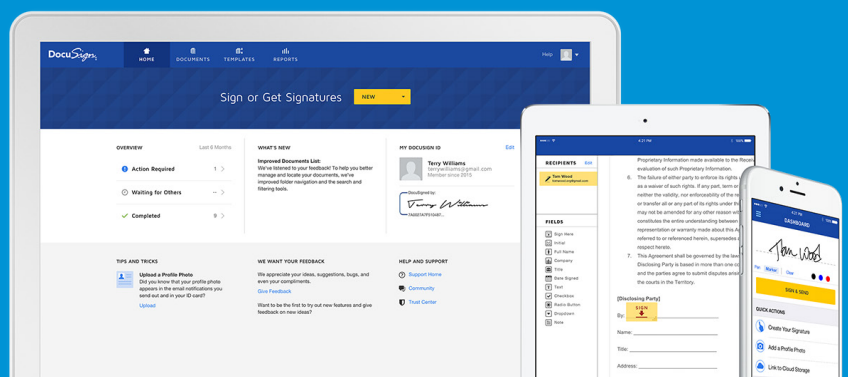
DocuSign

HOME DOCUMENTS TEMPLATES REPORTS

Help

Sign or Get Signatures

NEW

OVERVIEW Last 6 Months

Action Required 1

Waiting for Others –

Completed 9

WHAT'S NEW

Improved Documents List: We've listened to your feedback! To help you better manage and locate your documents, we've improved folder navigation and the search and filtering tools.

MY DOCUSIGN ID Edit

Terry Williams
terrywilliams@gmail.com
Member since 2013

DocuSigned by:
7A600747F51845F...

TIPS AND TRICKS

Upload a Profile Photo
Did you know that your profile photo appears in the email notifications you send out and in your ID card?
Upload

WE WANT YOUR FEEDBACK

We appreciate your ideas, suggestions, bugs, and even your compliments.
Give Feedback

Want to be the first to try out new features and give feedback on new ideas?

HELP AND SUPPORT

Support Home
Community
Trust Center

iPad 4:21 PM

RECIPIENTS Edit

Tom Wood

FIELDS

Sign Here
Initial
Full Name
Company
Title
Date Signed
Text
Checkbox
Radio Button
Dropdown
Note

Proprietary Information made available to the Recei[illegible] evaluation of such Proprietary Information.

6. The failure of either party to enforce its rights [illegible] as a waiver of such rights. If any part, term or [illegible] neither party shall, either voluntarily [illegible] or transfer all or any of its rights under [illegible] may not be amended for any other reason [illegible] representation or warranty made about this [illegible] constitute the entire understanding between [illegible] referred to or referenced herein, supersede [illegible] respect hereto.

7. This Agreement shall be governed by the law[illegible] Disclosing Party is based in the State of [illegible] and the parties agree to submit disputes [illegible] courts of law in the Territory.

[Disclosing Party]

By: SIGN

Name:

Title:

Address:

DASHBOARD

Tom Wood

Black Blue Clear

SIGN & SEND

QUICK ACTIONS

Create Your Signature

Add a Profile Photo

Link to Cloud Storage